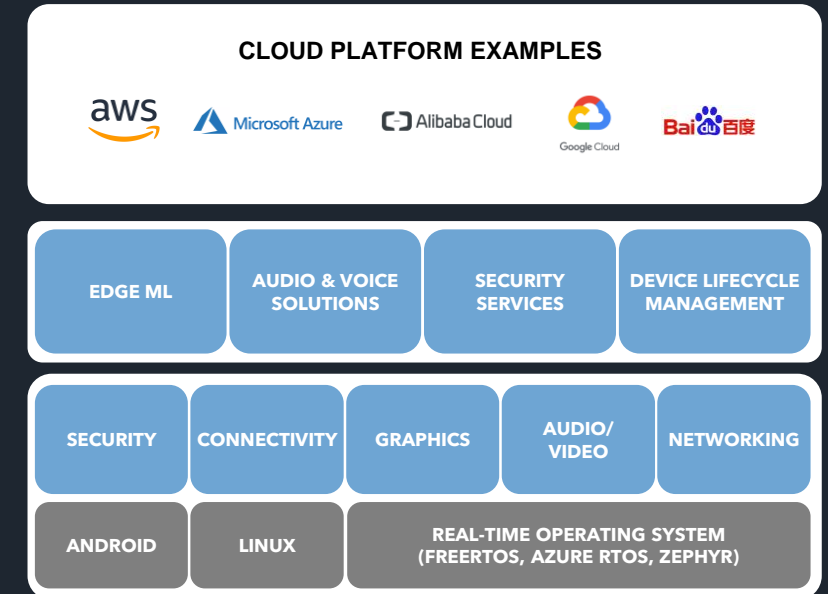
CLOUD PLATFORM EXAMPLES

aws

Microsoft Azure

Alibaba Cloud

Google Cloud

Bai du 百度

EDGE ML

AUDIO & VOICE SOLUTIONS

SECURITY SERVICES

DEVICE LIFECYCLE MANAGEMENT

SECURITY

CONNECTIVITY

GRAPHICS

AUDIO/ VIDEO

NETWORKING

ANDROID

LINUX

REAL-TIME OPERATING SYSTEM (FREERTOS, AZURE RTOS, ZEPHYR)